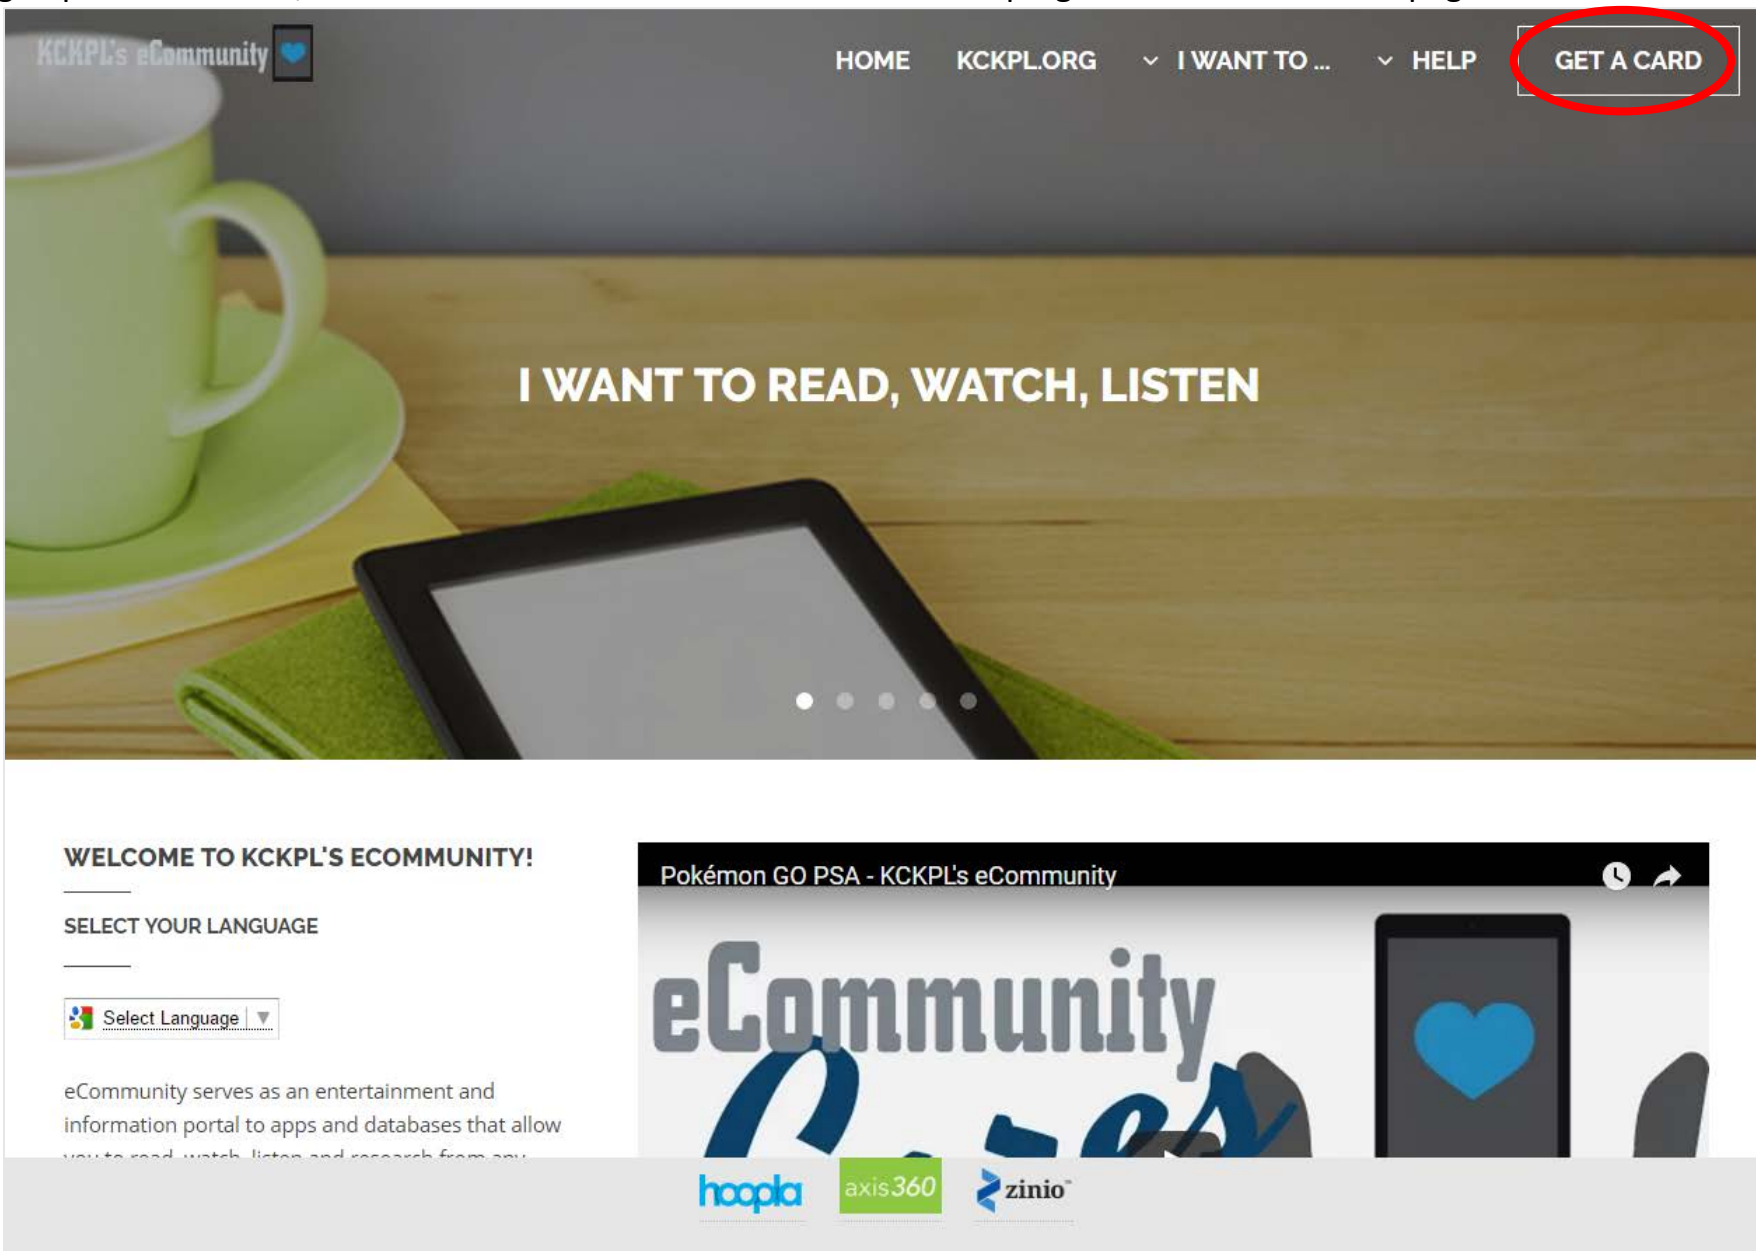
KCKPL's eCommunity

HOME KCKPL.ORG I WANT TO ... HELP GET A CARD

I WANT TO READ, WATCH, LISTEN

WELCOME TO KCKPL'S ECOMMUNITY!

SELECT YOUR LANGUAGE

Select Language ▼

eCommunity serves as an entertainment and information portal to apps and databases that allow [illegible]

Pokémon GO PSA - KCKPL's eCommunity

eCommunity

hoopla axis360 zinio